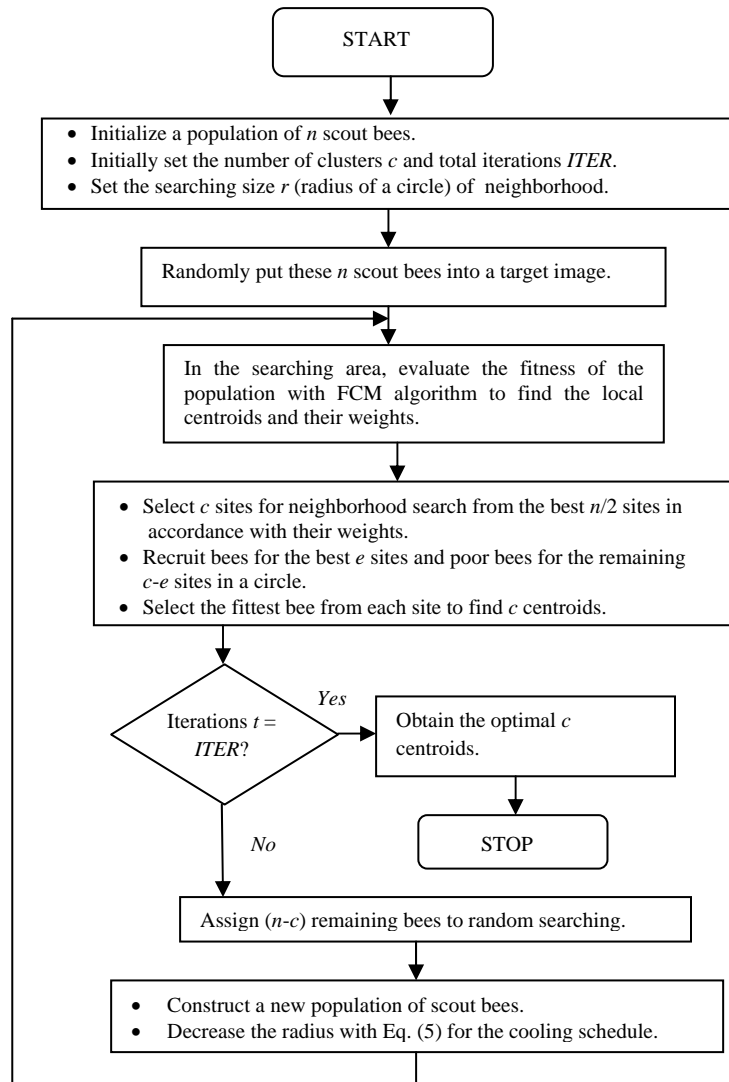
START

- Initialize a population of *n* scout bees.
- Initially set the number of clusters *c* and total iterations *ITER*.
- Set the searching size *r* (radius of a circle) of neighborhood.

Randomly put these *n* scout bees into a target image.

In the searching area, evaluate the fitness of the population with FCM algorithm to find the local centroids and their weights.

- Select *c* sites for neighborhood search from the best *n*/2 sites in accordance with their weights.
- Recruit bees for the best *e* sites and poor bees for the remaining *c*-*e* sites in a circle.
- Select the fittest bee from each site to find *c* centroids.

Iterations *t* = *ITER*?

*Yes*

Obtain the optimal *c* centroids.

STOP

*No*

Assign (*n*-*c*) remaining bees to random searching.

- Construct a new population of scout bees.
- Decrease the radius with Eq. (5) for the cooling schedule.